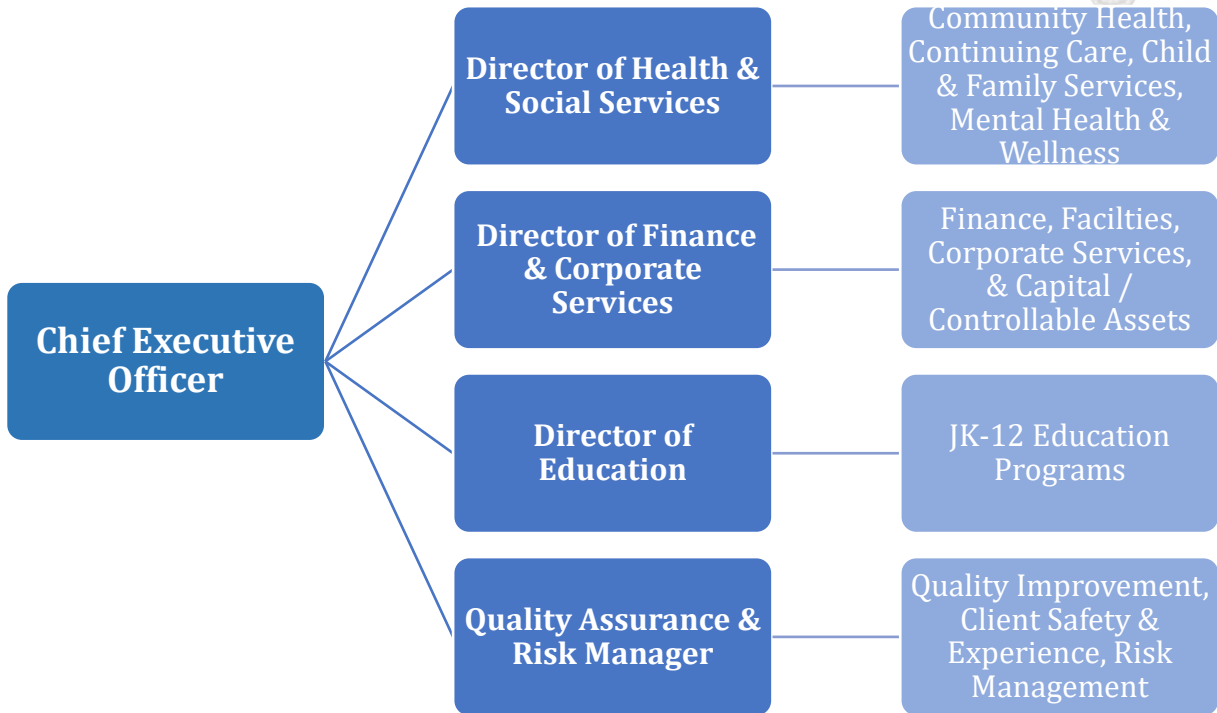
Chief Executive Officer

Director of Health & Social Services

Community Health, Continuing Care, Child & Family Services, Mental Health & Wellness

Director of Finance & Corporate Services

Finance, Facilties, Corporate Services, & Capital / Controllable Assets

Director of Education

JK-12 Education Programs

Quality Assurance & Risk Manager

Quality Improvement, Client Safety & Experience, Risk Management